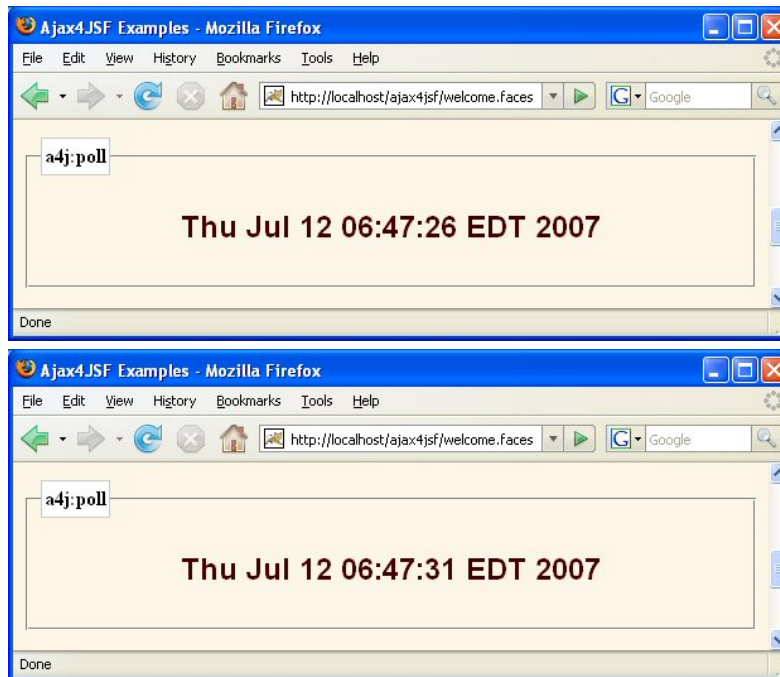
Ajax4JSF Examples - Mozilla Firefox

File Edit View History Bookmarks Tools Help

http://localhost/ajax4jsf/welcome.faces

Google

a4j:poll

Thu Jul 12 06:47:26 EDT 2007

Done

Ajax4JSF Examples - Mozilla Firefox

File Edit View History Bookmarks Tools Help

http://localhost/ajax4jsf/welcome.faces

Google

a4j:poll

Thu Jul 12 06:47:31 EDT 2007

Done